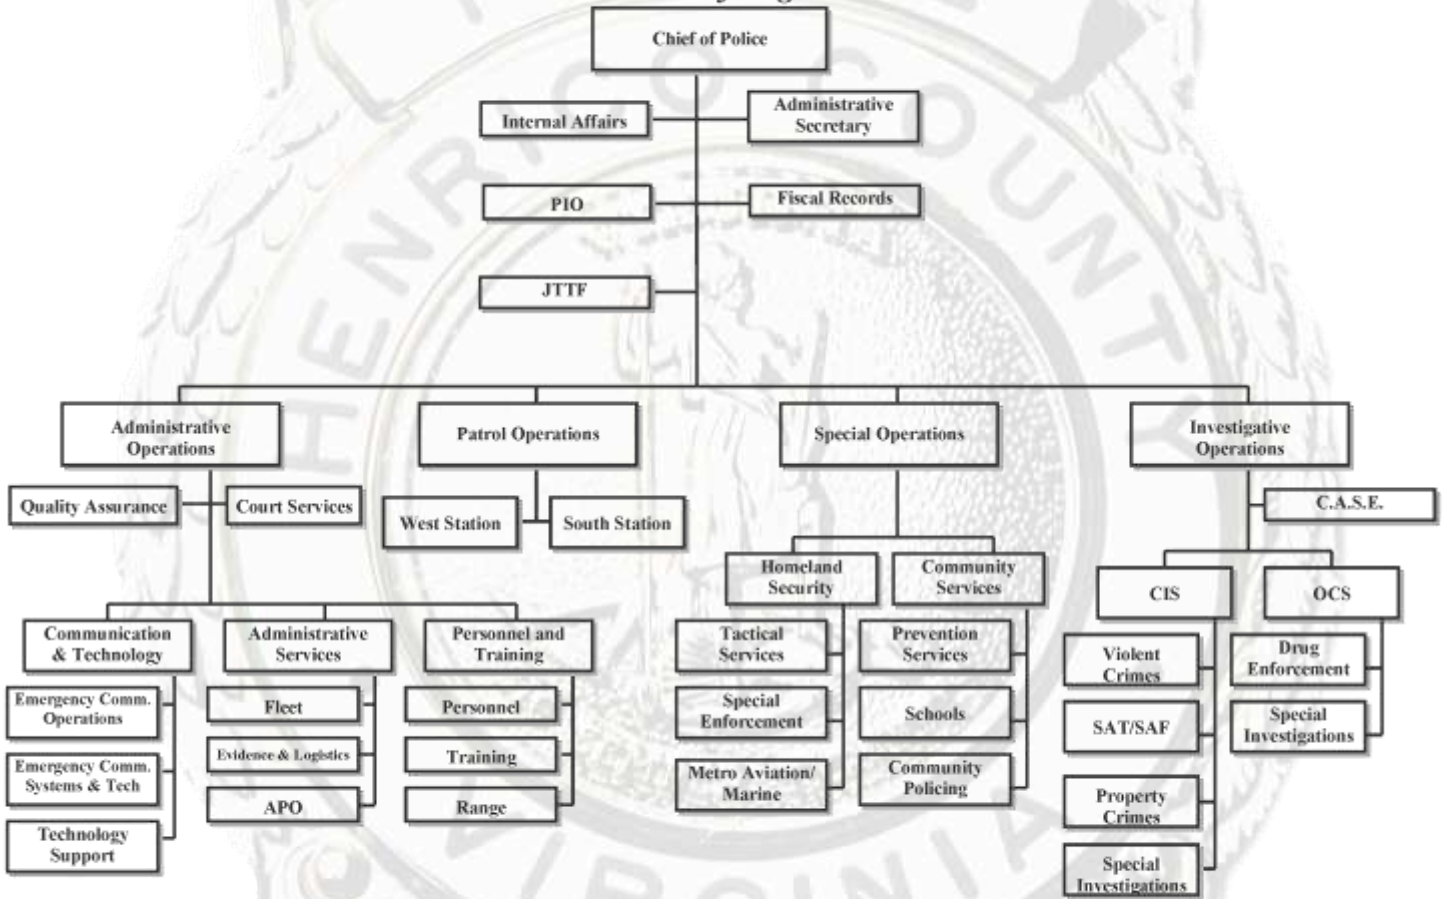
Chief of Police

Internal Affairs

Administrative Secretary

PIO

Fiscal Records

JTTF

Administrative Operations

Patrol Operations

Special Operations

Investigative Operations

Quality Assurance

Court Services

West Station

South Station

C.A.S.E.

Homeland Security

Community Services

CIS

OCS

Communication & Technology

Administrative Services

Personnel and Training

Tactical Services

Prevention Services

Violent Crimes

Drug Enforcement

Emergency Comm. Operations

Fleet

Personnel

Special Enforcement

Schools

SAT/SAF

Special Investigations

Emergency Comm. Systems & Tech

Evidence & Logistics

Training

Metro Aviation/ Marine

Community Policing

Property Crimes

Technology Support

APO

Range

Special Investigations